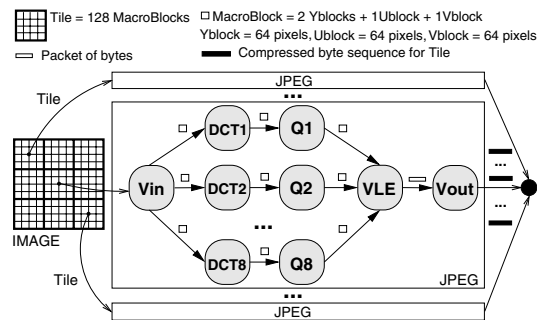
Tile = 128 MacroBlocks
MacroBlock = 2 Yblocks + 1Ublock + 1Vblock
Yblock = 64 pixels, Ublock = 64 pixels, Vblock = 64 pixels
Packet of bytes
Compressed byte sequence for Tile

JPEG
...
Tile
DCT1
Q1
Vin
DCT2
Q2
VLE
Vout
...
...
IMAGE
...
DCT8
Q8
JPEG
Tile
...
JPEG